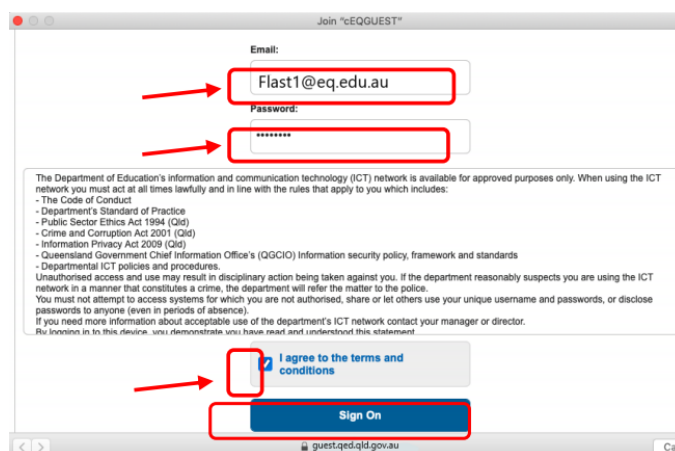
Join "cEQGUEST"

Email:

Flast1@eq.edu.au

Password:

••••••••

The Department of Education's information and communication technology (ICT) network is available for approved purposes only. When using the ICT network you must act at all times lawfully and in line with the rules that apply to you which includes:
- The Code of Conduct
- Department's Standard of Practice
- Public Sector Ethics Act 1994 (Qld)
- Crime and Corruption Act 2001 (Qld)
- Information Privacy Act 2009 (Qld)
- Queensland Government Chief Information Office's (QGCIO) Information security policy, framework and standards
- Departmental ICT policies and procedures.
Unauthorised access and use may result in disciplinary action being taken against you. If the department reasonably suspects you are using the ICT network in a manner that constitutes a crime, the department will refer the matter to the police.
You must not attempt to access systems for which you are not authorised, share or let others use your unique username and passwords, or disclose passwords to anyone (even in periods of absence).
If you need more information about acceptable use of the department's ICT network contact your manager or director.
By logging in to this device, you demonstrate you have read and understood this statement.

I agree to the terms and conditions

Sign On

guest.qed.qld.gov.au

Ca